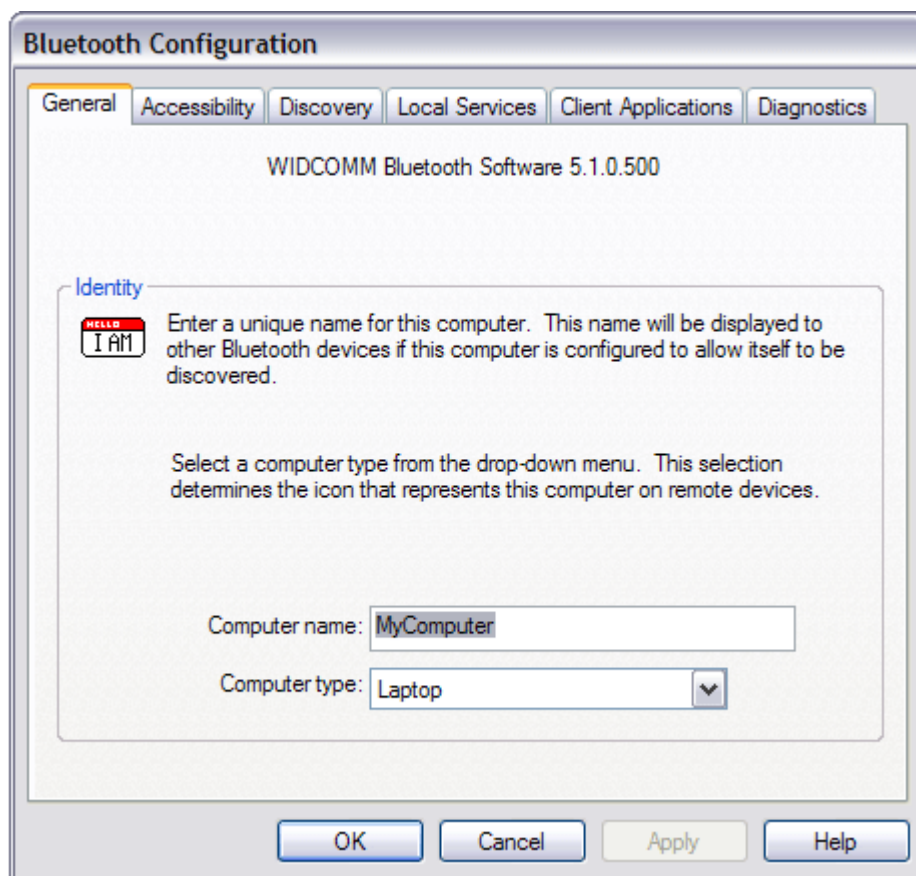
Bluetooth Configuration

General | Accessibility | Discovery | Local Services | Client Applications | Diagnostics

WIDCOMM Bluetooth Software 5.1.0.500

Identity

HELLO I AM

Enter a unique name for this computer. This name will be displayed to other Bluetooth devices if this computer is configured to allow itself to be discovered.

Select a computer type from the drop-down menu. This selection determines the icon that represents this computer on remote devices.

Computer name: MyComputer

Computer type: Laptop

OK Cancel Apply Help